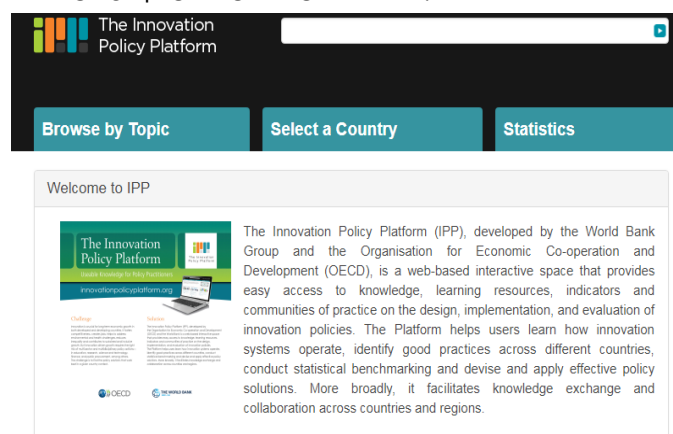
The Innovation Policy Platform

Browse by Topic

Select a Country

Statistics

Welcome to IPP

The Innovation Policy Platform

Usable Knowledge for Policy Practitioners

innovationpolicyplatform.org

Challenge

Solution

OECD

THE WORLD BANK

The Innovation Policy Platform (IPP), developed by the World Bank Group and the Organisation for Economic Co-operation and Development (OECD), is a web-based interactive space that provides easy access to knowledge, learning resources, indicators and communities of practice on the design, implementation, and evaluation of innovation policies. The Platform helps users learn how innovation systems operate, identify good practices across different countries, conduct statistical benchmarking and devise and apply effective policy solutions. More broadly, it facilitates knowledge exchange and collaboration across countries and regions.